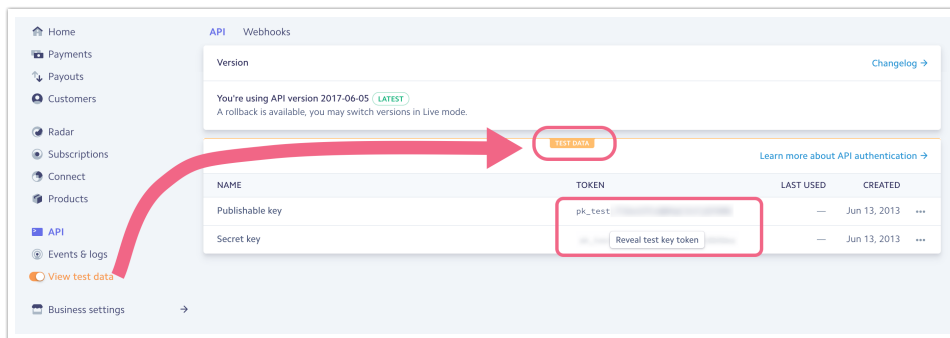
Home
Payments
Payouts
Customers

Radar
Subscriptions
Connect
Products

API
Events & logs
View test data

Business settings →

API Webhooks

Version
Changelog →

You're using API version 2017-06-05 LATEST
A rollback is available, you may switch versions in Live mode.

TEST DATA

Learn more about API authentication →

| NAME | TOKEN | LAST USED | CREATED | |
|---|---|---|---|---|
| Publishable key | pk_test_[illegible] | — | Jun 13, 2013 | ••• |
| Secret key | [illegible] Reveal test key token | — | Jun 13, 2013 | ••• |